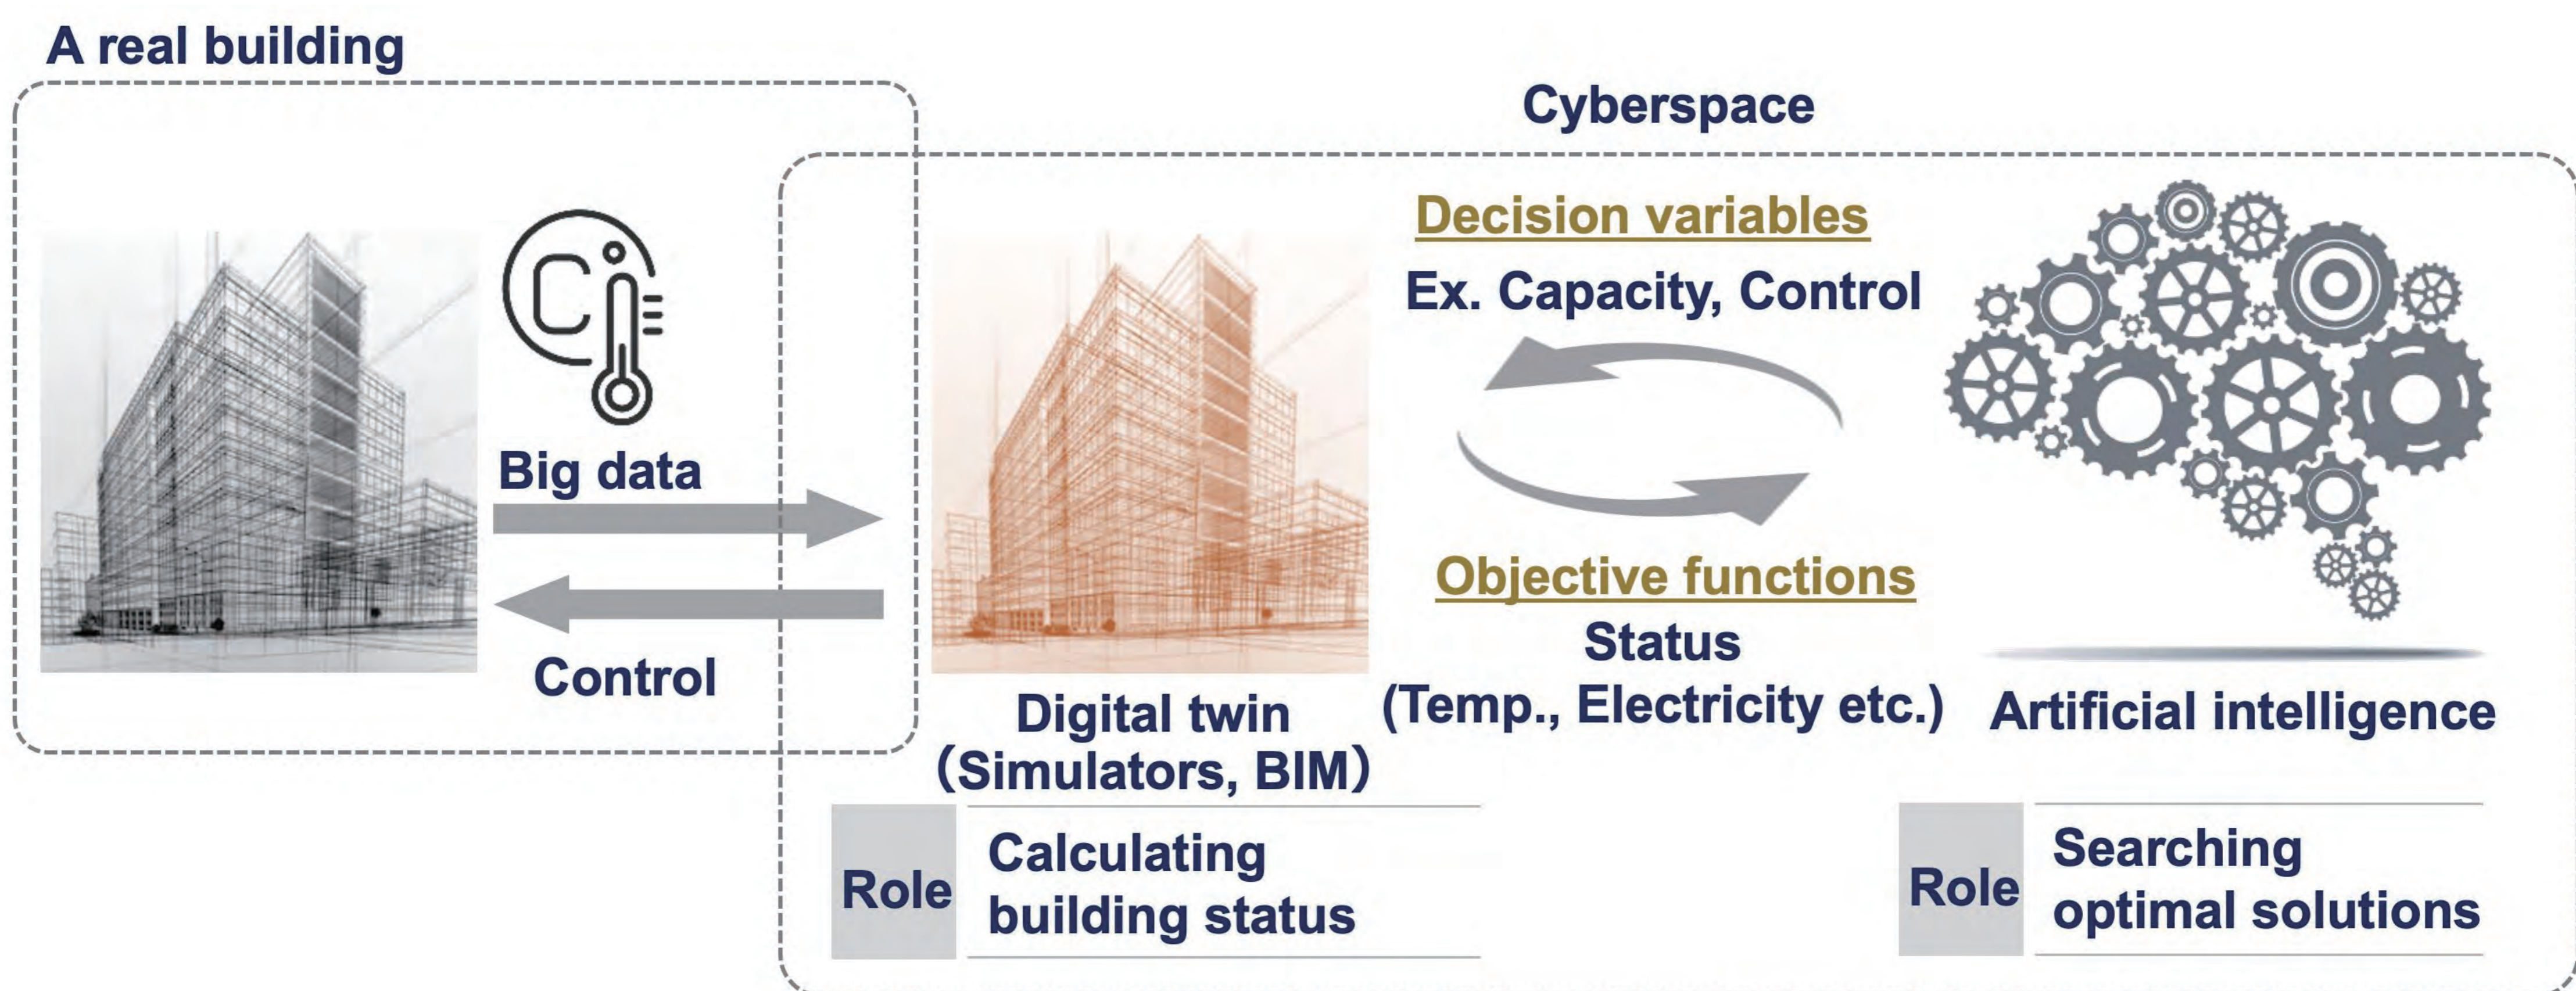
A real building

Cyberspace

Decision variables

Ex. Capacity, Control

Big data

Control

Objective functions

Status

(Temp., Electricity etc.)

Digital twin

(Simulators, BIM)

Artificial intelligence

| Role | Calculating building status |
|---|---|

| Role | Searching optimal solutions |
|---|---|